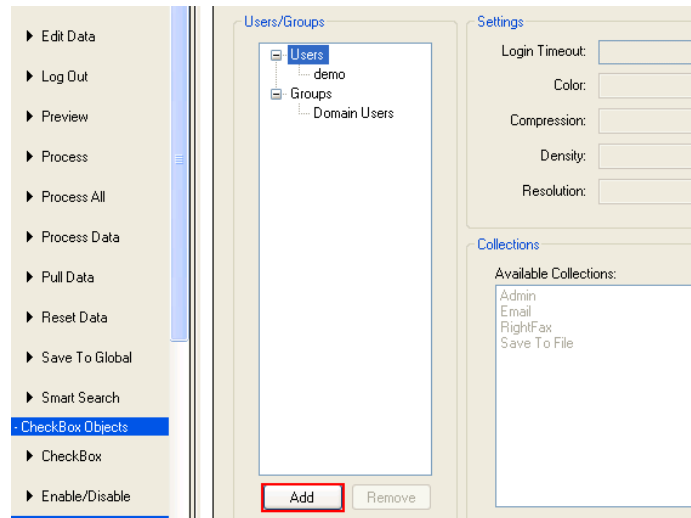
Edit Data
Log Out
Preview
Process
Process All
Process Data
Pull Data
Reset Data
Save To Global
Smart Search
- CheckBox Objects
CheckBox
Enable/Disable

Users/Groups
Users
demo
Groups
Domain Users
Add
Remove

Settings
Login Timeout:
Color:
Compression:
Density:
Resolution:

Collections
Available Collections:
Admin
Email
RightFax
Save To File